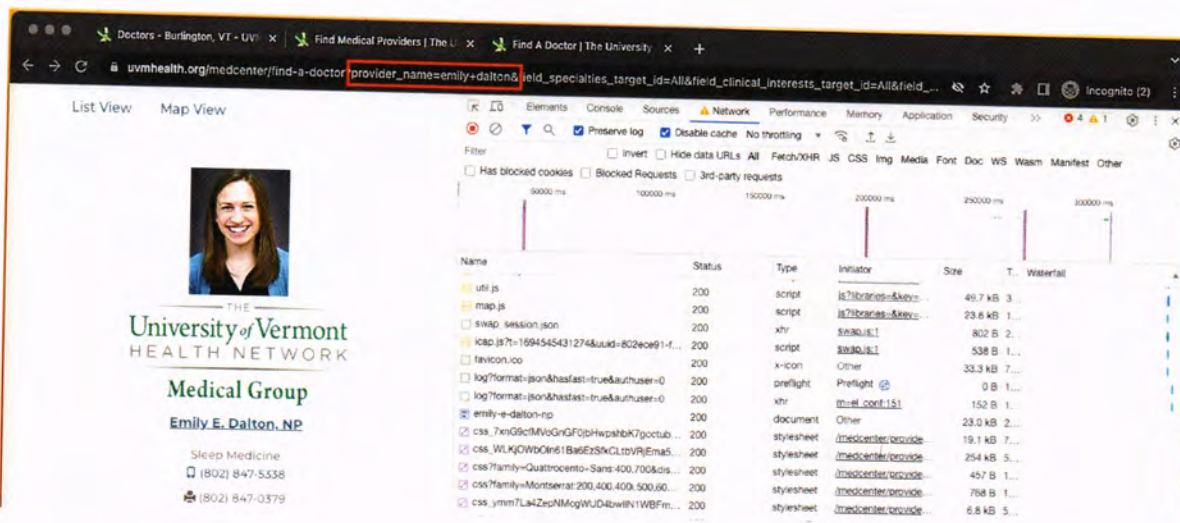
Doctors - Burlington, VT - UVM ×
Find Medical Providers | The U ×
Find A Doctor | The University ×
+

uvmhealth.org/medcenter/find-a-doctor?provider_name=emily+dalton&field_specialties_target_id=All&field_clinical_interests_target_id=All&field_...
Incognito (2)

List View
Map View

THE
University of Vermont
HEALTH NETWORK
Medical Group
Emily E. Dalton, NP
Sleep Medicine
(802) 847-5538
(802) 847-0379

Elements Console Sources Network Performance Memory Application Security >> 4 1
Preserve log Disable cache No throttling
Filter Invert Hide data URLs All Fetch/XHR JS CSS Img Media Font Doc WS Wasm Manifest Other
Has blocked cookies Blocked Requests 3rd-party requests
50000 ms 100000 ms 150000 ms 200000 ms 250000 ms 300000 ms

| Name | Status | Type | Initiator | Size | T. | Waterfall |
|---|---|---|---|---|---|---|
| util.js | 200 | script | js?libraries=&key=... | 49.7 kB | 3. | |
| map.js | 200 | script | js?libraries=&key=... | 23.6 kB | 1. | |
| swap_session.json | 200 | xhr | swap.js:1 | 802 B | 2. | |
| icap.js?t=1694545431274&uuid=802ece91-f... | 200 | script | swap.js:1 | 538 B | 1. | |
| favicon.ico | 200 | x-icon | Other | 33.3 kB | 7. | |
| log?format=json&hasfast=true&authuser=0 | 200 | preflight | Preflight | 0 B | 1. | |
| log?format=json&hasfast=true&authuser=0 | 200 | xhr | m=el_conf:151 | 152 B | 1. | |
| emily-e-dalton-np | 200 | document | Other | 23.0 kB | 2. | |
| css_7xnG9cfMVoGnGF0jbHwpshbK7goctub... | 200 | stylesheet | /medcenter/provide... | 19.1 kB | 7. | |
| css_WLKjOWbOln61Ba6EzSfkCLtbVRjEma5... | 200 | stylesheet | /medcenter/provide... | 254 kB | 5. | |
| css?family=Quattrocento+Sans:400,700&dis... | 200 | stylesheet | /medcenter/provide... | 457 B | 1. | |
| css?family=Montserrat:200,400,400i,500,60... | 200 | stylesheet | /medcenter/provide... | 768 B | 1. | |
| css_ymm7La4ZepNMcgWUD4bwIlN1WBFm... | 200 | stylesheet | /medcenter/provide... | 6.8 kB | 5. | |